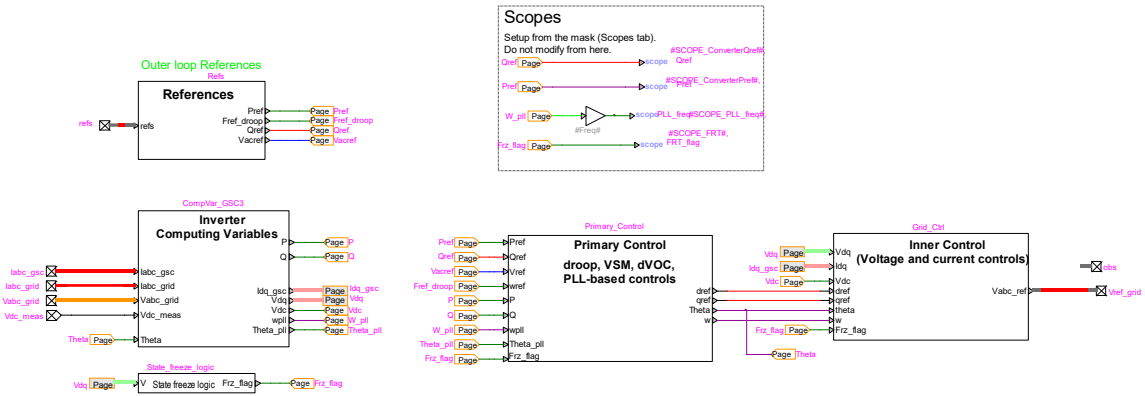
Scopes
Setup from the mask (Scopes tab).
Do not modify from here.

Qref Page scope #SCOPE_ConverterQref#, Qref
Pref Page scope #SCOPE_ConverterPref#, Pref
W_pll Page #Freq# scope PLL_freq #SCOPE_PLL_freq#,
Frz_flag Page scope #SCOPE_FRT#, FRT_flag

Outer loop References
Refs
References
refs refs
Pref Page Pref
Fref_droop Page Fref_droop
Qref Page Qref
Vacref Page Vacref

CompVar_GSC3
Inverter
Computing Variables
labc_gsc labc_gsc
labc_grid labc_grid
Vabc_grid Vabc_grid
Vdc_meas Vdc_meas
Theta Page Theta
P Page P
Q Page Q
Idq_gsc Page Idq_gsc
Vdq Page Vdq
Vdc Page Vdc
wpll Page W_pll
Theta_pll Page Theta_pll

State_freeze_logic
Vdq Page V State freeze logic Frz_flag Page Frz_flag

Primary_Control
Primary Control
droop, VSM, dVOC, PLL-based controls
Pref Page Pref
Qref Page Qref
Vacref Page Vref
Fref_droop Page wref
P Page P
Q Page Q
W_pll Page wpll
Theta_pll Page Theta_pll
Frz_flag Page Frz_flag
dref
qref
Theta
w

Grid_Ctrl
Inner Control
(Voltage and current controls)
Vdq Page Vdq
Idq_gsc Page Idq
Vdc Page Vdc
dref
qref
theta
w
Frz_flag Page Frz_flag
Page Theta
Vabc_ref Vref_grid
obs